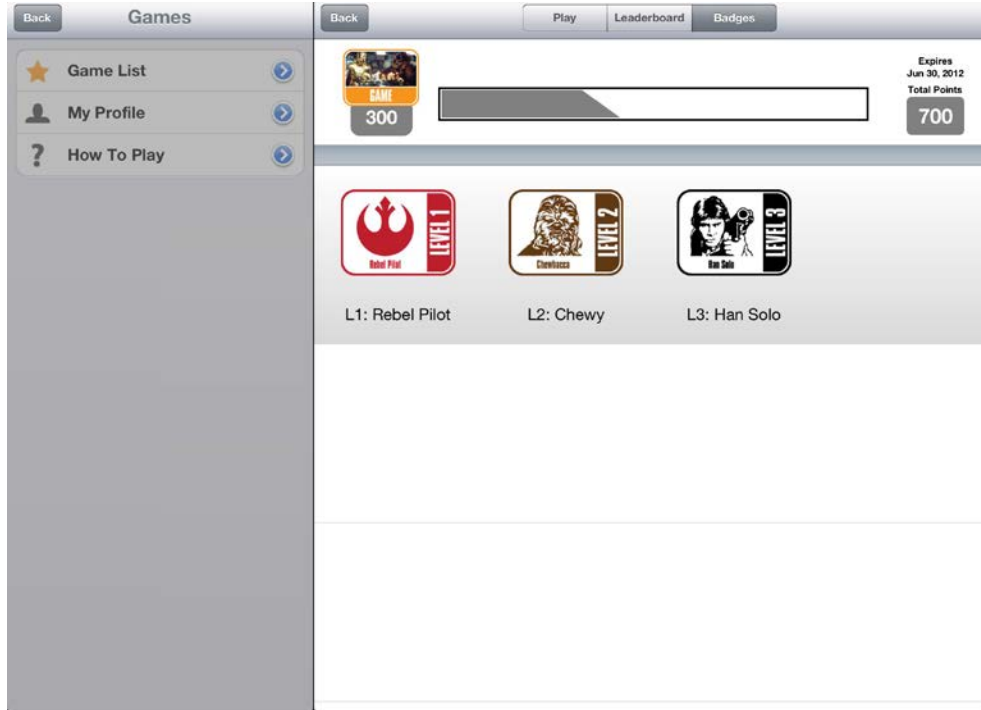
Back
Games

Game List
My Profile
How To Play

Back
Play
Leaderboard
Badges

GAME
300

Expires
Jun 30, 2012
Total Points
700

Rebel Pilot
LEVEL 1

Chewbacca
LEVEL 2

Han Solo
LEVEL 3

L1: Rebel Pilot
L2: Chewy
L3: Han Solo